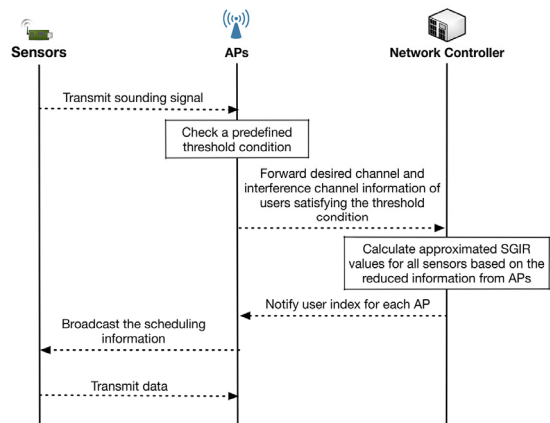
Sensors

APs

Network Controller

Transmit sounding signal

Check a predefined threshold condition

Forward desired channel and interference channel information of users satisfying the threshold condition

Calculate approximated SGIR values for all sensors based on the reduced information from APs

Notify user index for each AP

Broadcast the scheduling information

Transmit data